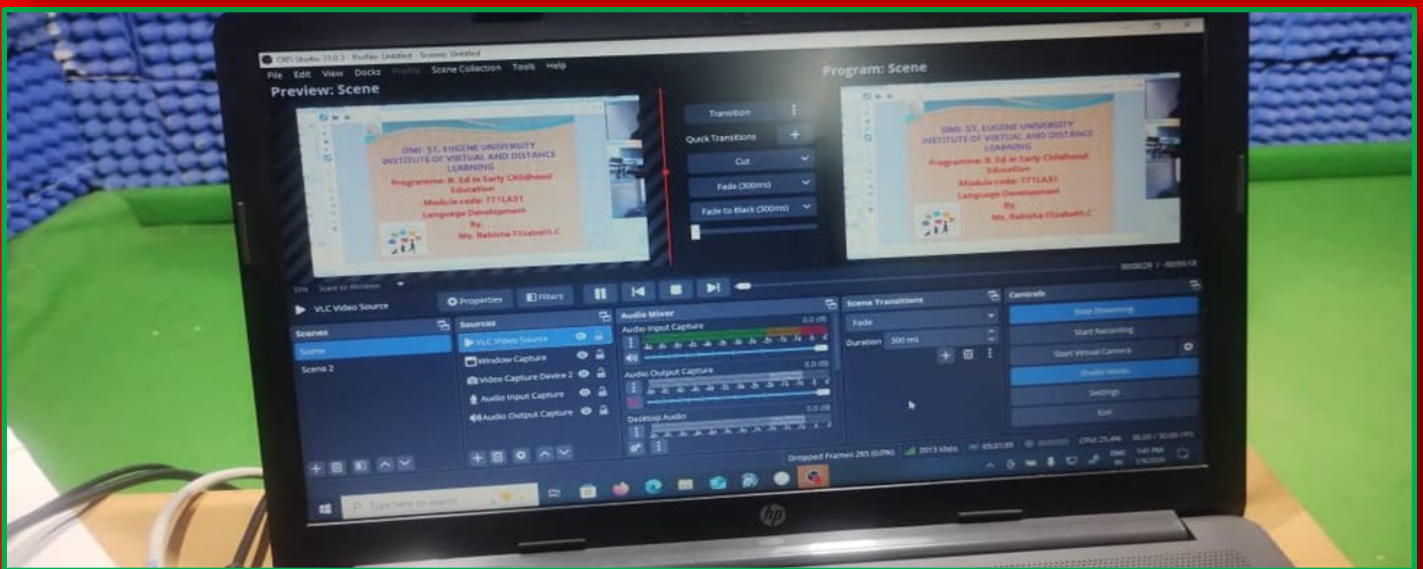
OBS Studio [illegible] - Profile: Untitled - Scenes: Untitled

File Edit View Docks Profile Scene Collection Tools Help

Preview: Scene

DMI - ST. EUGENE UNIVERSITY
INSTITUTE OF VIRTUAL AND DISTANCE LEARNING
Programme: B. Ed in Early Childhood Education
Module code: 7T1LA31
Language Development
By
Ms. Rabisha Elizabeth.C

Transition
Quick Transitions
Cut
Fade (300ms)
Fade to Black (300ms)

Program: Scene

DMI - ST. EUGENE UNIVERSITY
INSTITUTE OF VIRTUAL AND DISTANCE LEARNING
Programme: B. Ed in Early Childhood Education
Module code: 7T1LA31
Language Development
By
Ms. Rabisha Elizabeth.C

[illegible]

VLC Video Source
Properties
Filters

Scenes
Scene
Scene 2

Sources
VLC Video Source
Window Capture
Video Capture Device 2
Audio Input Capture
Audio Output Capture

Audio Mixer
Audio Input Capture
0.0 dB
Audio Output Capture
0.0 dB
Desktop Audio
0.0 dB

Scene Transitions
Fade
Duration 300 ms

Controls
Stop Streaming
Start Recording
Start Virtual Camera
Studio Mode
Settings
Exit

Dropped Frames 265 (0.0%)
2013 kbps
CPU: 25.4%
30.00 / 30.00 FPS

Type here to search

hp